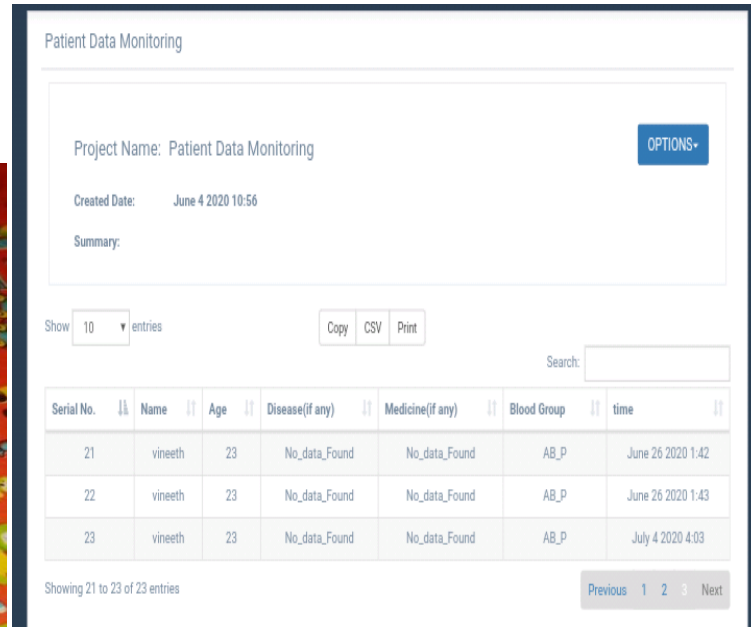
Patient Data Monitoring

Project Name: Patient Data Monitoring

OPTIONS▾

Created Date: June 4 2020 10:56

Summary:

Show 10 ▾ entries

Copy CSV Print

Search:

| Serial No. | Name | Age | Disease(if any) | Medicine(if any) | Blood Group | time |
|---|---|---|---|---|---|---|
| 21 | vineeth | 23 | No_data_Found | No_data_Found | AB_P | June 26 2020 1:42 |
| 22 | vineeth | 23 | No_data_Found | No_data_Found | AB_P | June 26 2020 1:43 |
| 23 | vineeth | 23 | No_data_Found | No_data_Found | AB_P | July 4 2020 4:03 |

Showing 21 to 23 of 23 entries

Previous 1 2 3 Next